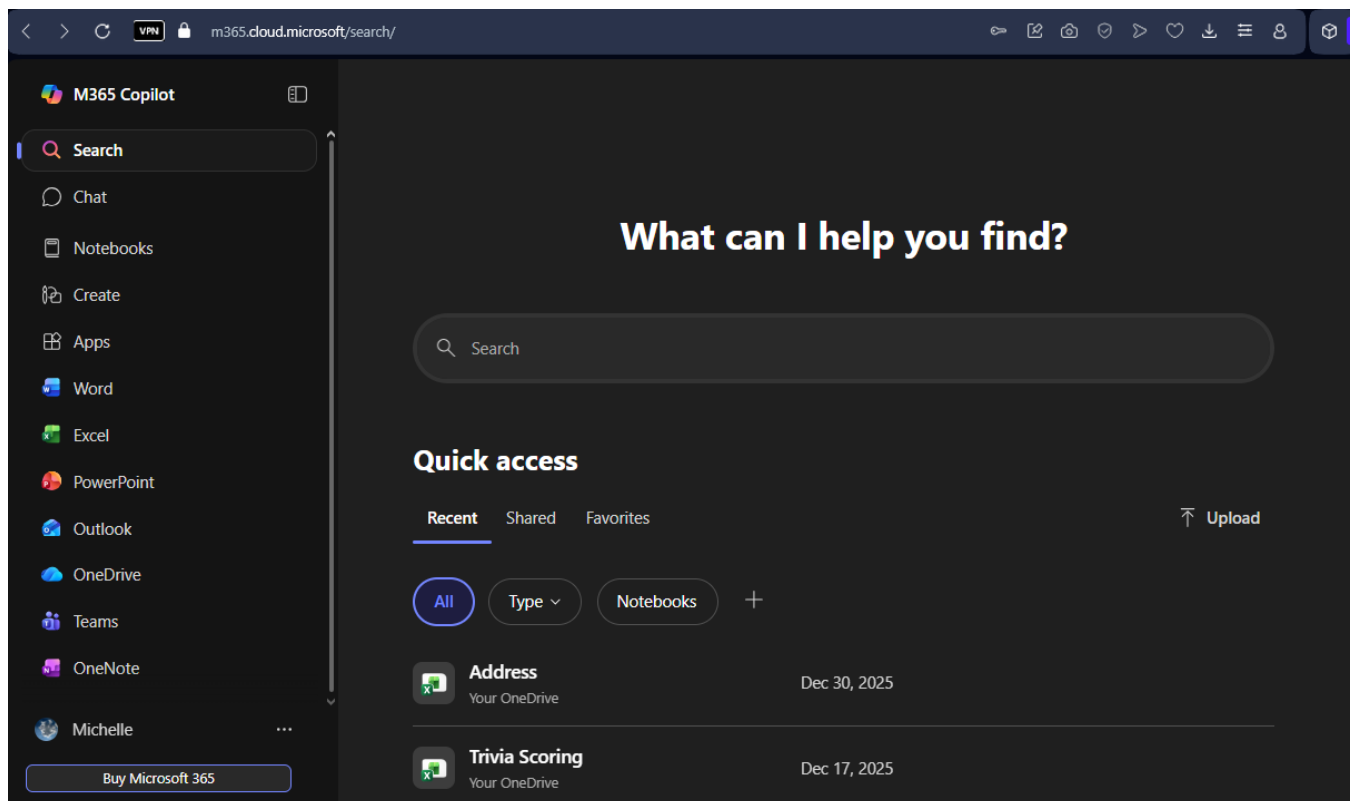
VPN m365.cloud.microsoft/search/

M365 Copilot

Search
Chat
Notebooks
Create
Apps
Word
Excel
PowerPoint
Outlook
OneDrive
Teams
OneNote

Michelle ...

Buy Microsoft 365

What can I help you find?

Search

Quick access

Recent Shared Favorites

Upload

All Type Notebooks +

Address
Your OneDrive
Dec 30, 2025

Trivia Scoring
Your OneDrive
Dec 17, 2025